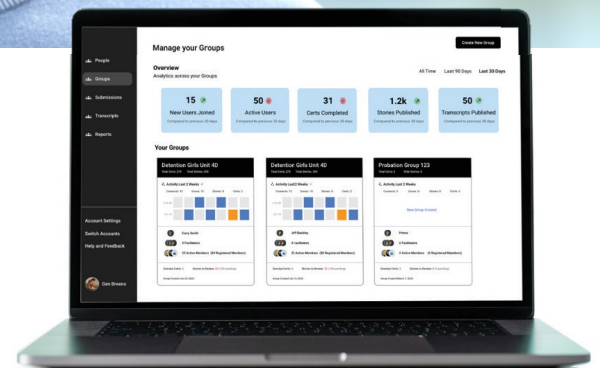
People
Groups
Submissions
Transcripts
Reports

Account Settings
Switch Accounts
Help and Feedback

Gee Breeze

Manage your Groups

Create New Group

Overview
Analytics across your Groups

All Time Last 90 Days Last 30 Days

15
New Users Joined
Compared to previous 30 days

50
Active Users
Compared to previous 30 days

31
Carts Completed
Compared to previous 30 days

1.2k
Stories Published
Compared to previous 30 days

50
Transcripts Published
Compared to previous 30 days

Your Groups

Detention Girls Unit 4D

Activity Last 2 Weeks

Curry Smith
5 Facilitators
25 Active Members

Detention Girls Unit 4D

Activity Last 2 Weeks

Jeff Bentley
5 facilitators
25 Active Members

Probation Group 123

Activity Last 2 Weeks

New Group Created

Prince
2 Facilitators
10 Active Members